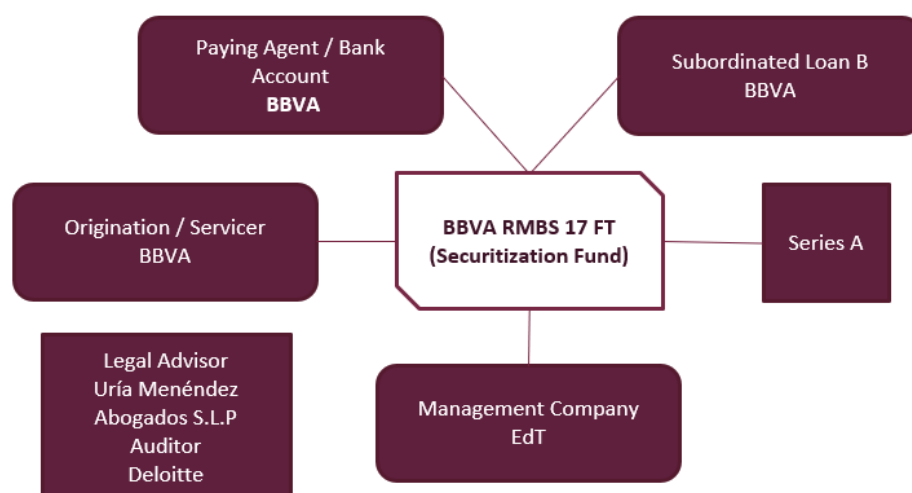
Paying Agent / Bank Account
**BBVA**

Subordinated Loan B
BBVA

Origination / Servicer
BBVA

**BBVA RMBS 17 FT**
**(Securitization Fund)**

Series A

Legal Advisor
Uría Menéndez
Abogados S.L.P
Auditor
Deloitte

Management Company
EdT